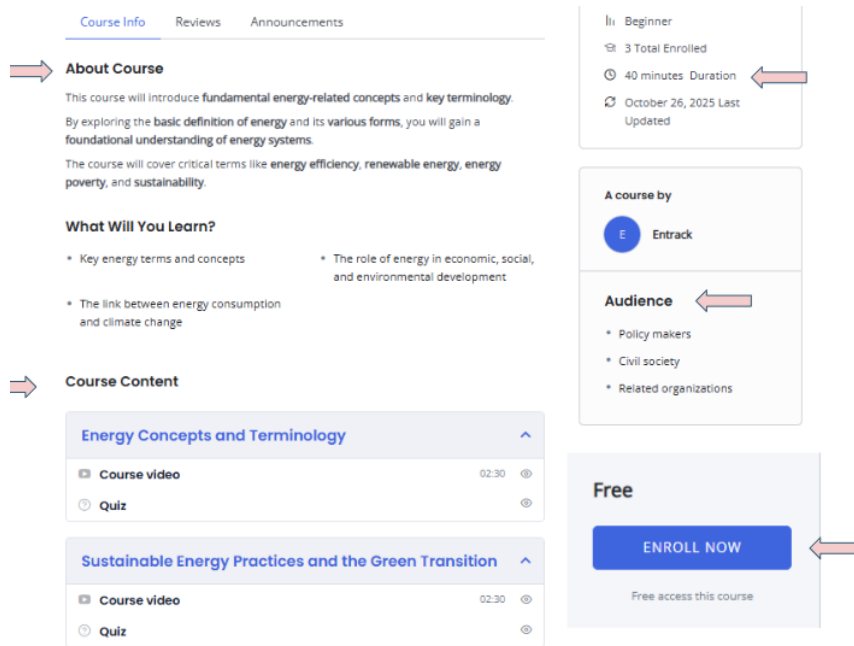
Course Info Reviews Announcements

About Course

This course will introduce fundamental energy-related concepts and key terminology.

By exploring the basic definition of energy and its various forms, you will gain a foundational understanding of energy systems.

The course will cover critical terms like energy efficiency, renewable energy, energy poverty, and sustainability.

What Will You Learn?

- Key energy terms and concepts
- The link between energy consumption and climate change
- The role of energy in economic, social, and environmental development

Course Content

Energy Concepts and Terminology

Course video 02:30

Quiz

Sustainable Energy Practices and the Green Transition

Course video 02:30

Quiz

Beginner

3 Total Enrolled

40 minutes Duration

October 26, 2025 Last Updated

A course by

E Entrack

Audience

- Policy makers
- Civil society
- Related organizations

Free

ENROLL NOW

Free access this course